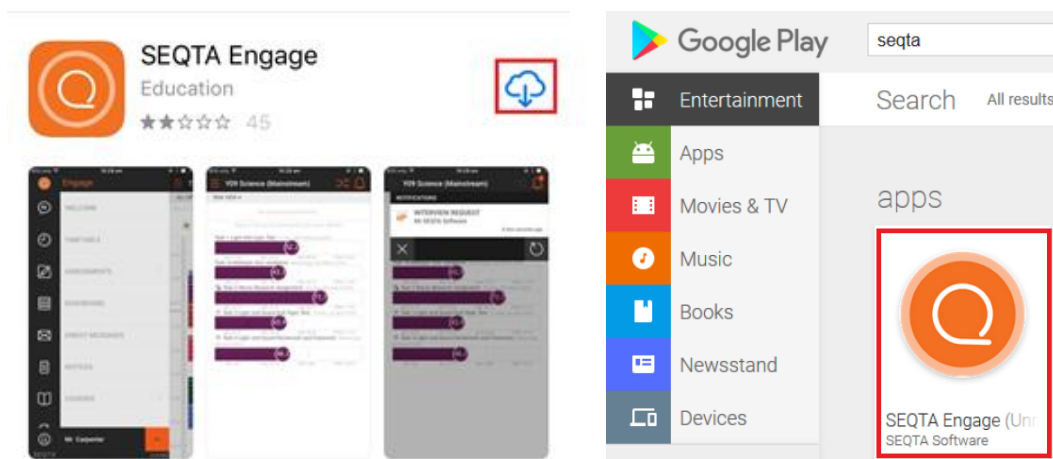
SEQTA Engage
Education
45

Engage
WELCOME
TIMETABLE
ASSESSMENTS
DASHBOARD
DIRECT MESSAGES
NOTICES
COURSES
Mr Carpenter

Y09 Science (Mainstream)

Y09 Science (Mainstream)
NOTIFICATIONS
INTERVIEW REQUEST
Mr SEQTA Software

Google Play
seqta
Entertainment
Apps
Movies & TV
Music
Books
Newsstand
Devices
Search
All results
apps
SEQTA Engage (Un
SEQTA Software